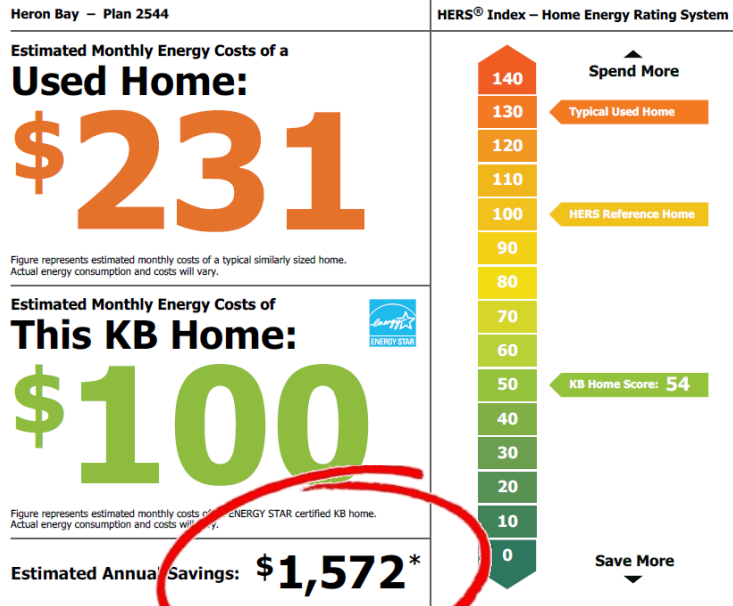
Heron Bay – Plan 2544

Estimated Monthly Energy Costs of a
Used Home:
$231

Figure represents estimated monthly costs of a typical similarly sized home. Actual energy consumption and costs will vary.

Estimated Monthly Energy Costs of
This KB Home:

energy
ENERGY STAR

$100

Figure represents estimated monthly costs of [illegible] ENERGY STAR certified KB home. Actual energy consumption and costs will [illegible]ary.

Estimated Annua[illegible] Savings: $1,572*

HERS® Index – Home Energy Rating System

Spend More

140
130
120
110
100
90
80
70
60
50
40
30
20
10
0

Typical Used Home
HERS Reference Home
KB Home Score: 54

Save More